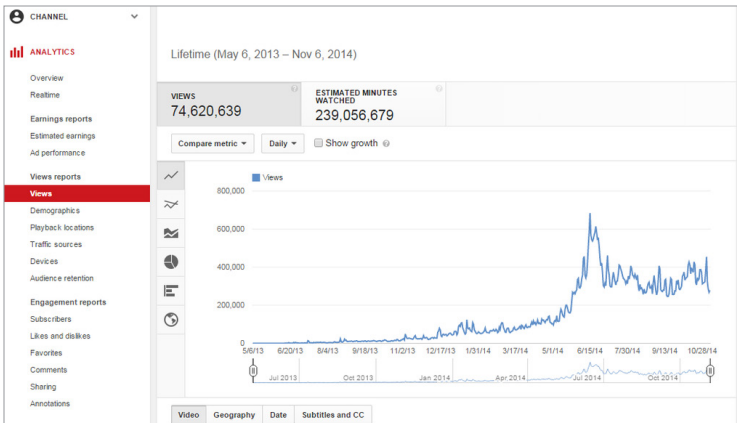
CHANNEL

ANALYTICS

Overview
Realtime

Earnings reports
Estimated earnings
Ad performance

Views reports
Views
Demographics
Playback locations
Traffic sources
Devices
Audience retention

Engagement reports
Subscribers
Likes and dislikes
Favorites
Comments
Sharing
Annotations

Lifetime (May 6, 2013 – Nov 6, 2014)

VIEWS
74,620,639

ESTIMATED MINUTES WATCHED
239,056,679

Compare metric
Daily
Show growth

Views

800,000
600,000
400,000
200,000
0

5/6/13 6/20/13 8/4/13 9/18/13 11/2/13 12/17/13 1/31/14 3/17/14 5/1/14 6/15/14 7/30/14 9/13/14 10/28/14

Jul 2013 Oct 2013 Jan 2014 Apr 2014 Jul 2014 Oct 2014

Video Geography Date Subtitles and CC